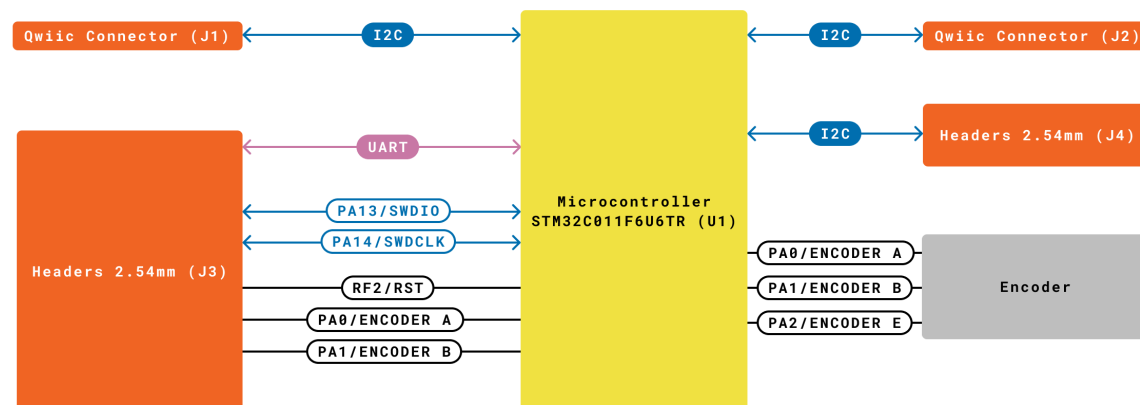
Qwiic Connector (J1)
I2C
Microcontroller
STM32C011F6U6TR (U1)
I2C
Qwiic Connector (J2)
I2C
Headers 2.54mm (J4)
Headers 2.54mm (J3)
UART
PA13/SWDIO
PA14/SWDCLK
RF2/RST
PA0/ENCODER A
PA1/ENCODER B
PA0/ENCODER A
PA1/ENCODER B
PA2/ENCODER E
Encoder